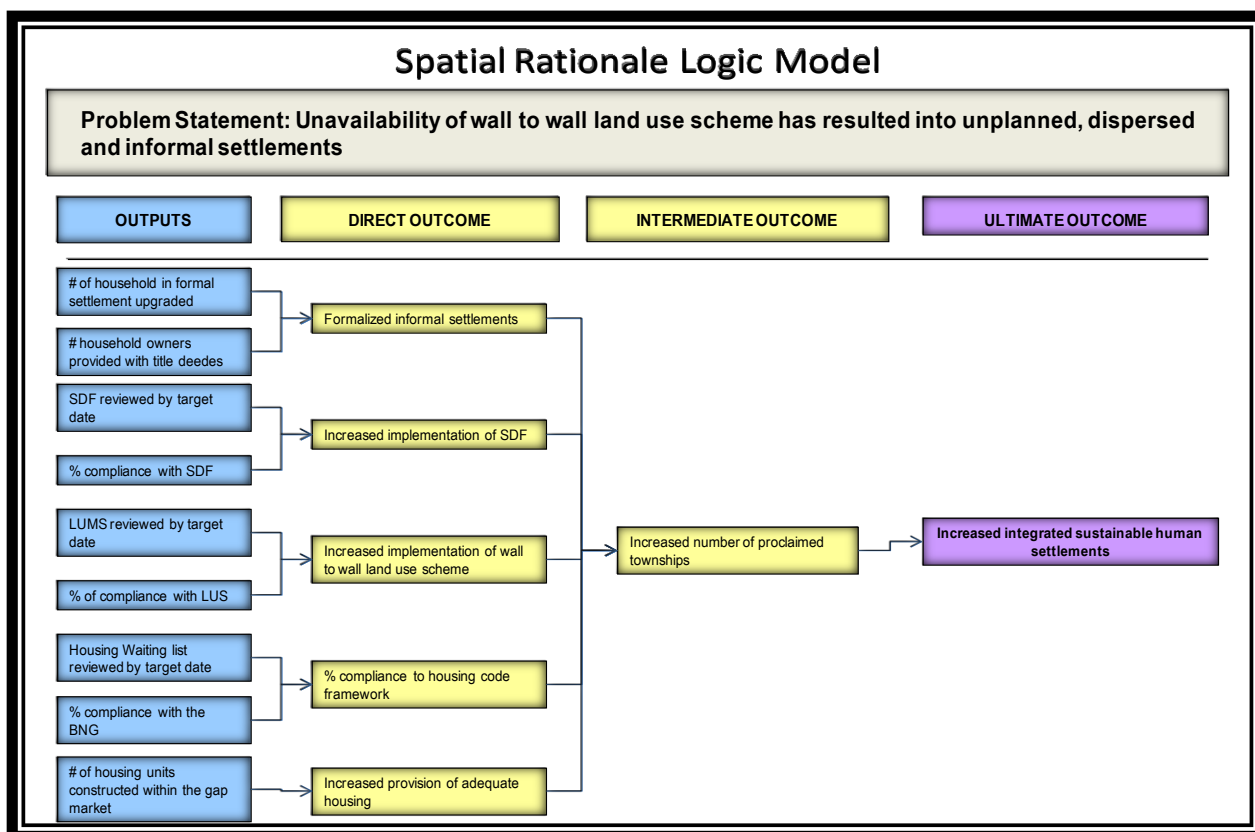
Spatial Rationale Logic Model

Problem Statement: Unavailability of wall to wall land use scheme has resulted into unplanned, dispersed and informal settlements

OUTPUTS

DIRECT OUTCOME

INTERMEDIATE OUTCOME

ULTIMATE OUTCOME

# of household in formal settlement upgraded

# household owners provided with title deedes

Formalized informal settlements

SDF reviewed by target date

% compliance with SDF

Increased implementation of SDF

LUMS reviewed by target date

% of compliance with LUS

Increased implementation of wall to wall land use scheme

Increased number of proclaimed townships

Increased integrated sustainable human settlements

Housing Waiting list reviewed by target date

% compliance with the BNG

% compliance to housing code framework

# of housing units constructed within the gap market

Increased provision of adequate housing